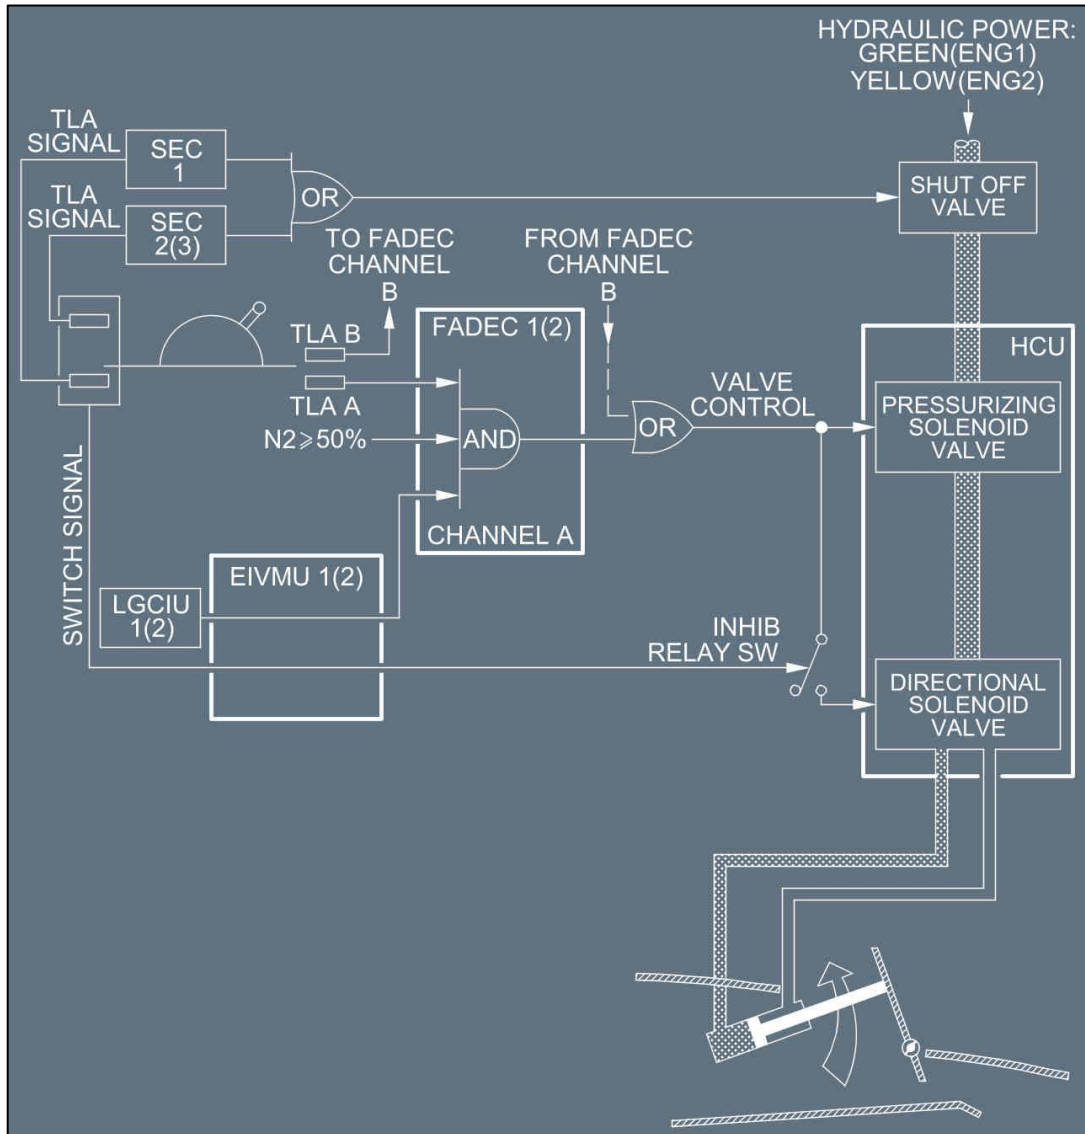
HYDRAULIC POWER:
GREEN(ENG1)
YELLOW(ENG2)

TLA SIGNAL
SEC 1

TLA SIGNAL
SEC 2(3)

OR

SHUT OFF VALVE

TO FADEC CHANNEL B

FROM FADEC CHANNEL B

FADEC 1(2)

HCU

TLA B

TLA A

VALVE CONTROL

OR

PRESSURIZING SOLENOID VALVE

N2$\geqslant$50%

AND

CHANNEL A

SWITCH SIGNAL

EIVMU 1(2)

LGCIU 1(2)

INHIB RELAY SW

DIRECTIONAL SOLENOID VALVE